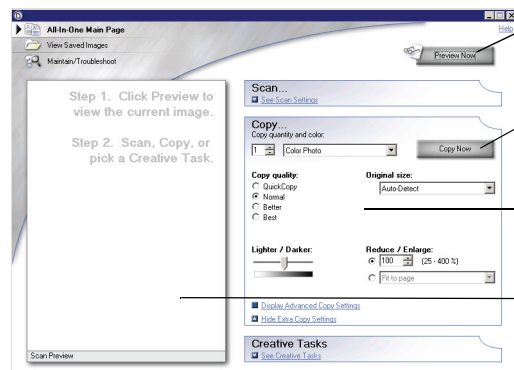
All-In-One Main Page
View Saved Images
Maintain/Troubleshoot

Help

Preview Now

Step 1. Click Preview to view the current image.

Step 2. Scan, Copy, or pick a Creative Task.

Scan Preview

Scan...
See Scan Settings

Copy...
Copy quantity and color:
1
Color Photo
Copy Now

Copy quality:
QuickCopy
Normal
Better
Best

Original size:
Auto-Detect

Lighter / Darker:

Reduce / Enlarge:
100 (25 - 400 %)
Fit to page

Display Advanced Copy Settings
Hide Extra Copy Settings

Creative Tasks
See Creative Tasks